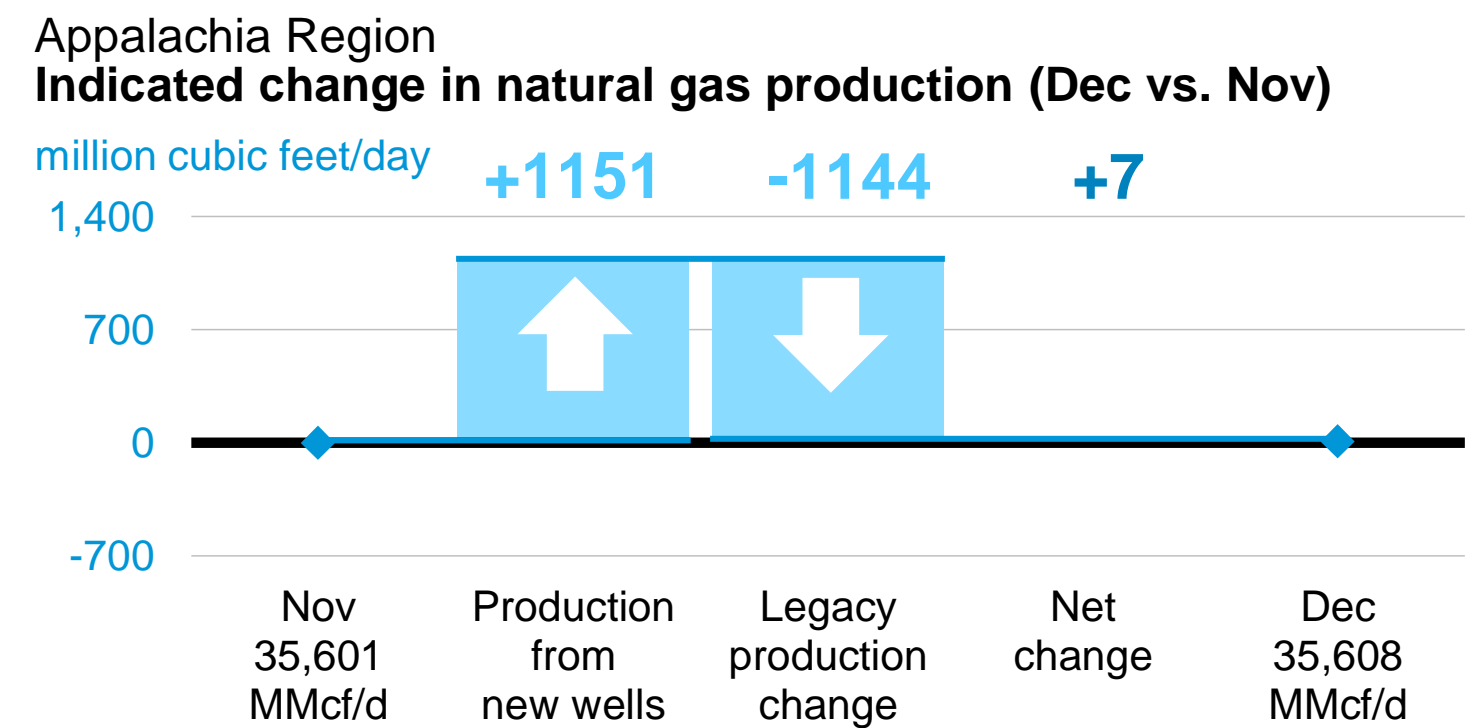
Appalachia Region
**Indicated change in natural gas production (Dec vs. Nov)**

million cubic feet/day

+1151 -1144 +7

1,400
700
0
-700

Nov 35,601 MMcf/d

Production from new wells

Legacy production change

Net change

Dec 35,608 MMcf/d